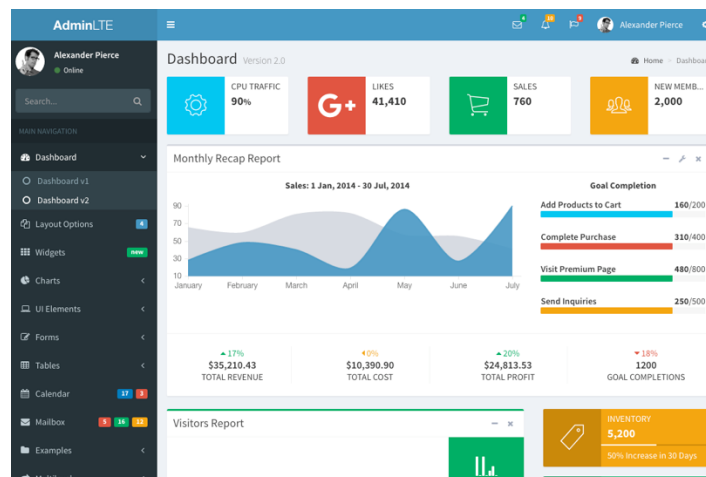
AdminLTE

4 10 9 Alexander Pierce

Alexander Pierce
Online

Search...

MAIN NAVIGATION

Dashboard
Dashboard v1
Dashboard v2
Layout Options 4
Widgets new
Charts
UI Elements
Forms
Tables
Calendar 17 3
Mailbox 5 16 12
Examples

Dashboard Version 2.0

Home > Dashb

CPU TRAFFIC
90%

LIKES
41,410

SALES
760

NEW MEMB
2,000

Monthly Recap Report

Sales: 1 Jan, 2014 - 30 Jul, 2014

90
70
50
30
10
January February March April May June July

Goal Completion

Add Products to Cart 160/200
Complete Purchase 310/400
Visit Premium Page 480/800
Send Inquiries 250/500

17% $35,210.43 TOTAL REVENUE
0% $10,390.90 TOTAL COST
20% $24,813.53 TOTAL PROFIT
18% 1200 GOAL COMPLETIONS

Visitors Report

INVENTORY
5,200
50% Increase in 30 Days